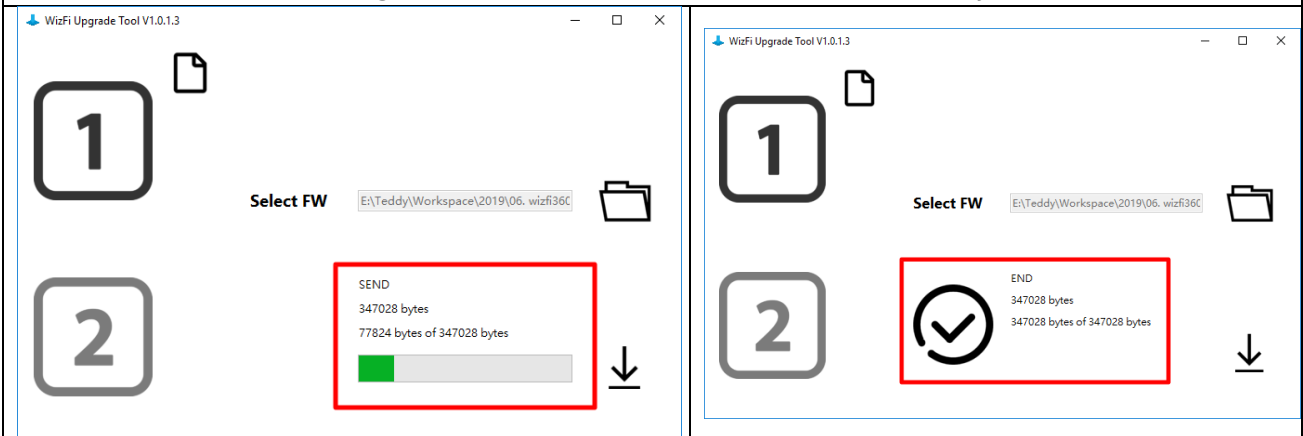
WizFi Upgrade Tool V1.0.1.3

1

Select FW E:\Teddy\Workspace\2019\06. wizfi360

2

SEND
347028 bytes
77824 bytes of 347028 bytes

WizFi Upgrade Tool V1.0.1.3

1

Select FW E:\Teddy\Workspace\2019\06. wizfi360

2

END
347028 bytes
347028 bytes of 347028 bytes